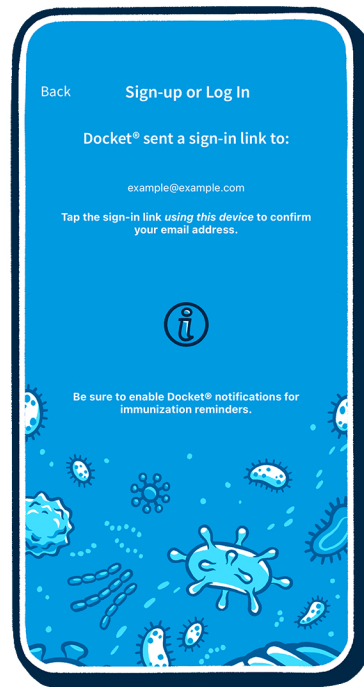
Back

Sign-up or Log In

Docket® sent a sign-in link to:

example@example.com

Tap the sign-in link *using this device* to confirm your email address.

i

Be sure to enable Docket® notifications for immunization reminders.